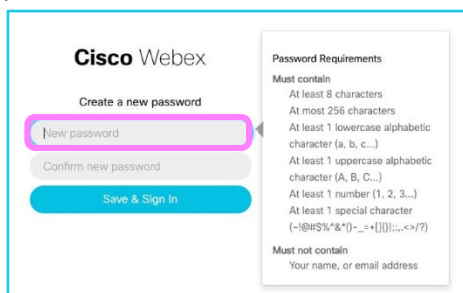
Cisco Webex

Create a new password

New password

Confirm new password

Save & Sign In

Password Requirements

Must contain

At least 8 characters

At most 256 characters

At least 1 lowercase alphabetic character (a, b, c...)

At least 1 uppercase alphabetic character (A, B, C...)

At least 1 number (1, 2, 3...)

At least 1 special character (~!@#$%^&*()-_=+[]{}|;:,.<>/?)

Must not contain

Your name, or email address